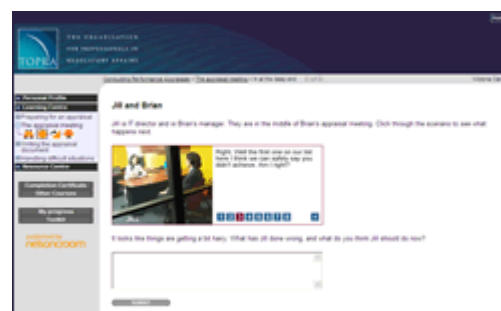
TOPRA

THE ORGANISATION FOR PROFESSIONALS IN REGULATORY AFFAIRS

Personal Profile

Learning Centre

Preparing for an appraisal

The appraisal meeting

Writing the appraisal document

Handling difficult situations

Resource Centre

Completion Certificate Other Courses

My progress Toolkit

netcentroom

Jill and Brian

Jill is IT director and is Brian's manager. They are in the middle of Brian's appraisal meeting. Click through the scenario to see what happens next.

Right. Well the first one on our list here I think we can safely say you didn't achieve, Am I right?

1 2 3 4 5 6 7

It looks like things are getting a bit hairy. What has Jill done wrong, and what do you think Jill should do now?

Submit